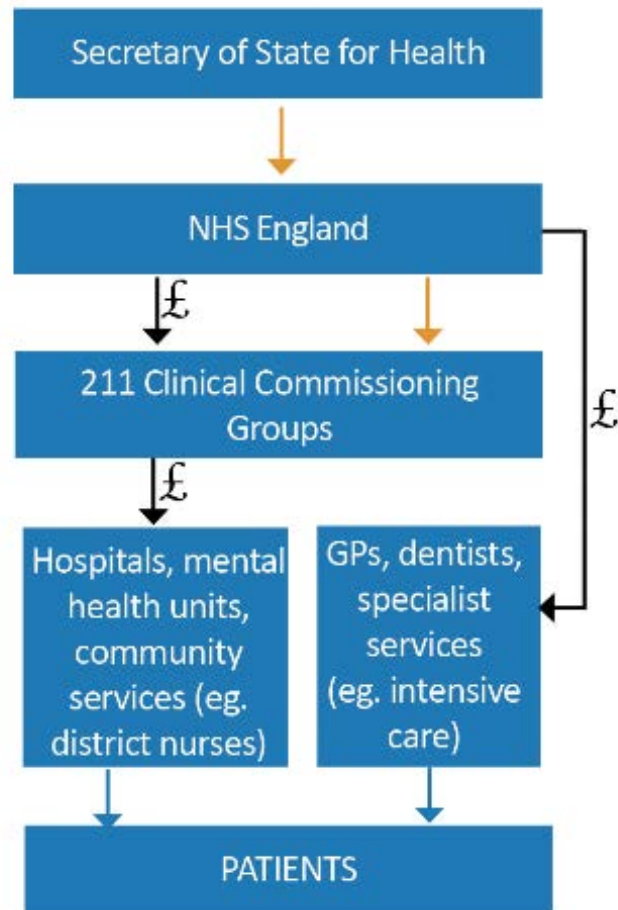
Secretary of State for Health

NHS England

£

211 Clinical Commissioning Groups

£

£

Hospitals, mental health units, community services (eg. district nurses)

GPs, dentists, specialist services (eg. intensive care)

PATIENTS